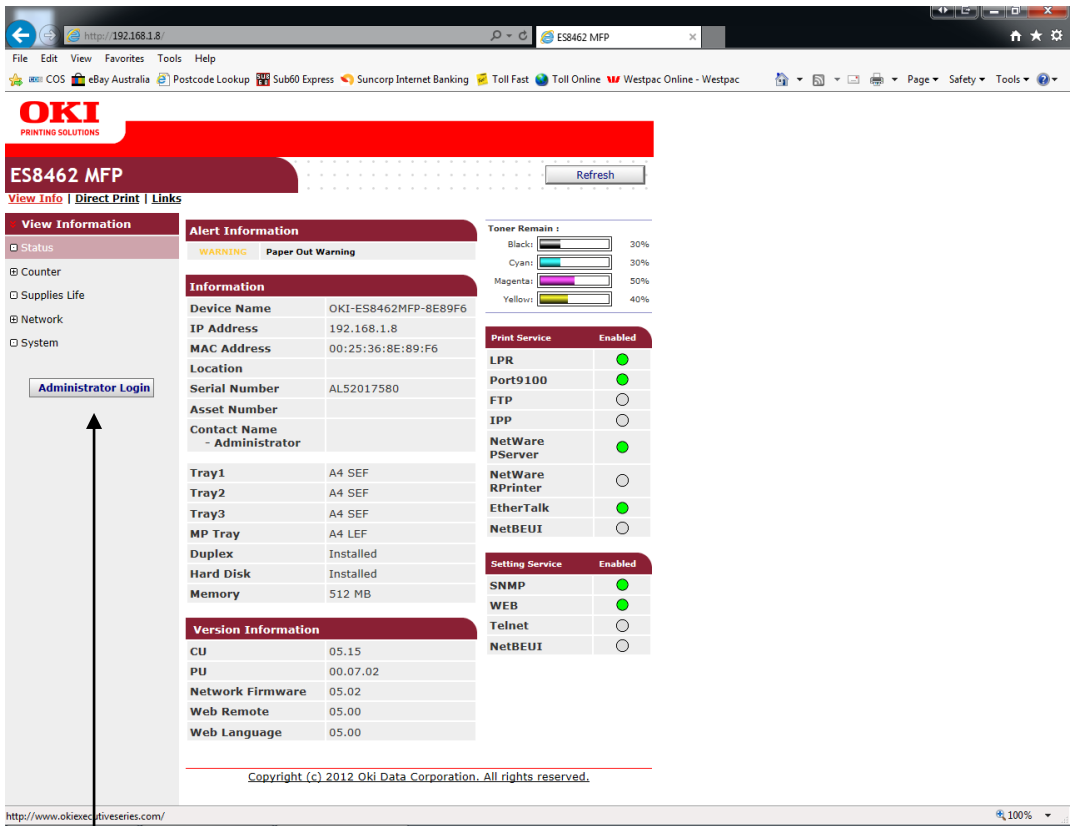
http://192.168.1.8/
ES8462 MFP
File Edit View Favorites Tools Help
COS eBay Australia Postcode Lookup Sub60 Express Suncorp Internet Banking Toll Fast Toll Online Westpac Online - Westpac
Page ▾ Safety ▾ Tools ▾

OKI
PRINTING SOLUTIONS

ES8462 MFP
Refresh
View Info | Direct Print | Links

View Information
Status
Counter
Supplies Life
Network
System

Administrator Login

Alert Information
| WARNING | Paper Out Warning |
|---|---|

Information
| Device Name | OKI-ES8462MFP-8E89F6 |
|---|---|
| IP Address | 192.168.1.8 |
| MAC Address | 00:25:36:8E:89:F6 |
| Location | |
| Serial Number | AL52017580 |
| Asset Number | |
| Contact Name - Administrator | |
| Tray1 | A4 SEF |
| Tray2 | A4 SEF |
| Tray3 | A4 SEF |
| MP Tray | A4 LEF |
| Duplex | Installed |
| Hard Disk | Installed |
| Memory | 512 MB |

Version Information
| CU | 05.15 |
|---|---|
| PU | 00.07.02 |
| Network Firmware | 05.02 |
| Web Remote | 05.00 |
| Web Language | 05.00 |

Toner Remain :
| Black: | 30% |
|---|---|
| Cyan: | 30% |
| Magenta: | 50% |
| Yellow: | 40% |

| Print Service | Enabled |
|---|---|
| LPR | |
| Port9100 | |
| FTP | |
| IPP | |
| NetWare PServer | |
| NetWare RPrinter | |
| EtherTalk | |
| NetBEUI | |

| Setting Service | Enabled |
|---|---|
| SNMP | |
| WEB | |
| Telnet | |
| NetBEUI | |

Copyright (c) 2012 Oki Data Corporation. All rights reserved.

http://www.okiexecutiveseries.com/
100%